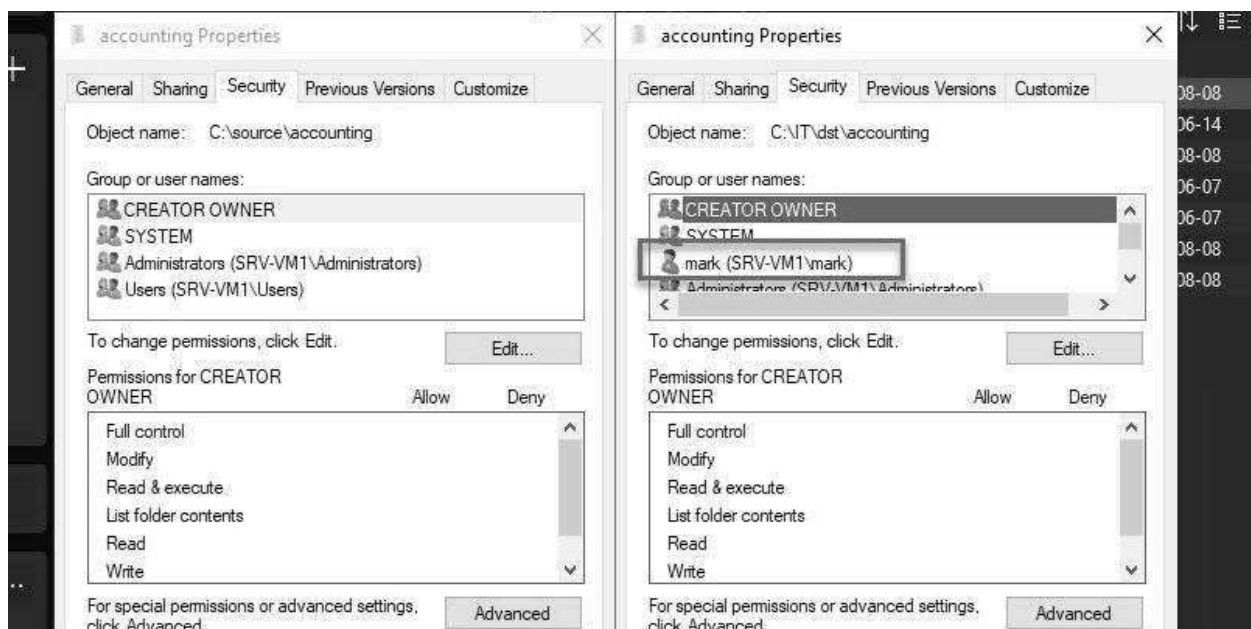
accounting Properties

General | Sharing | Security | Previous Versions | Customize

Object name: C:\source\accounting

Group or user names:

CREATOR OWNER
SYSTEM
Administrators (SRV-VM1\Administrators)
Users (SRV-VM1\Users)

To change permissions, click Edit.

Edit...

Permissions for CREATOR OWNER | Allow | Deny

Full control
Modify
Read & execute
List folder contents
Read
Write

For special permissions or advanced settings, click Advanced.

Advanced

accounting Properties

General | Sharing | Security | Previous Versions | Customize

Object name: C:\IT\dst\accounting

Group or user names:

CREATOR OWNER
SYSTEM
mark (SRV-VM1\mark)
Administrators (SRV-VM1\Administrators)

To change permissions, click Edit.

Edit...

Permissions for CREATOR OWNER | Allow | Deny

Full control
Modify
Read & execute
List folder contents
Read
Write

For special permissions or advanced settings, click Advanced.

Advanced

08-08
06-14
08-08
06-07
06-07
08-08
08-08